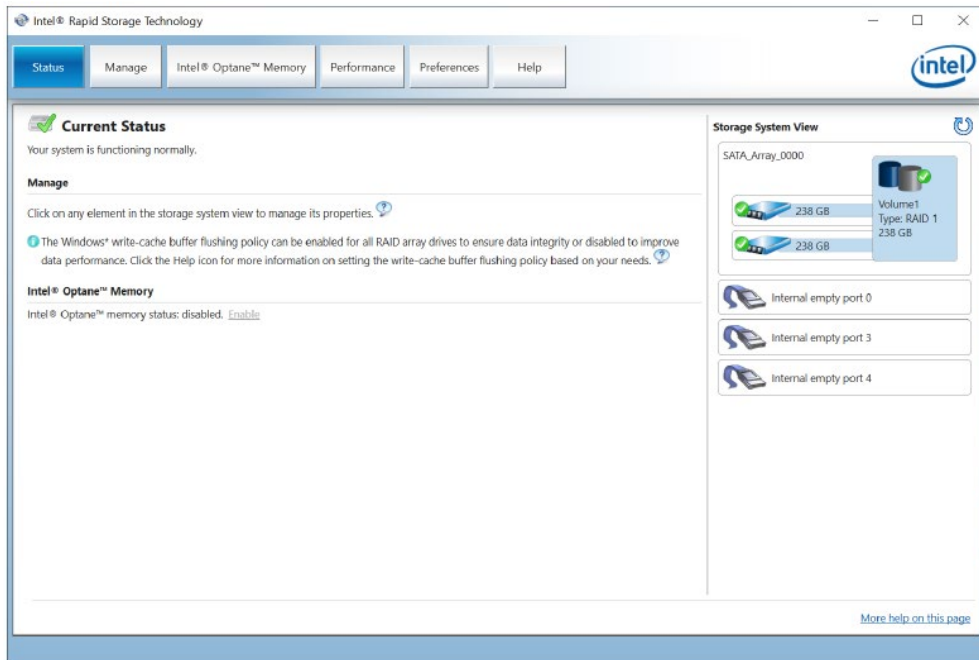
Intel® Rapid Storage Technology

Status | Manage | Intel® Optane™ Memory | Performance | Preferences | Help

intel

Current Status

Your system is functioning normally.

Manage

Click on any element in the storage system view to manage its properties.

The Windows* write-cache buffer flushing policy can be enabled for all RAID array drives to ensure data integrity or disabled to improve data performance. Click the Help icon for more information on setting the write-cache buffer flushing policy based on your needs.

Intel® Optane™ Memory

Intel® Optane™ memory status: disabled. Enable

Storage System View

SATA_Array_0000

238 GB

238 GB

Volume1
Type: RAID 1
238 GB

Internal empty port 0

Internal empty port 3

Internal empty port 4

More help on this page